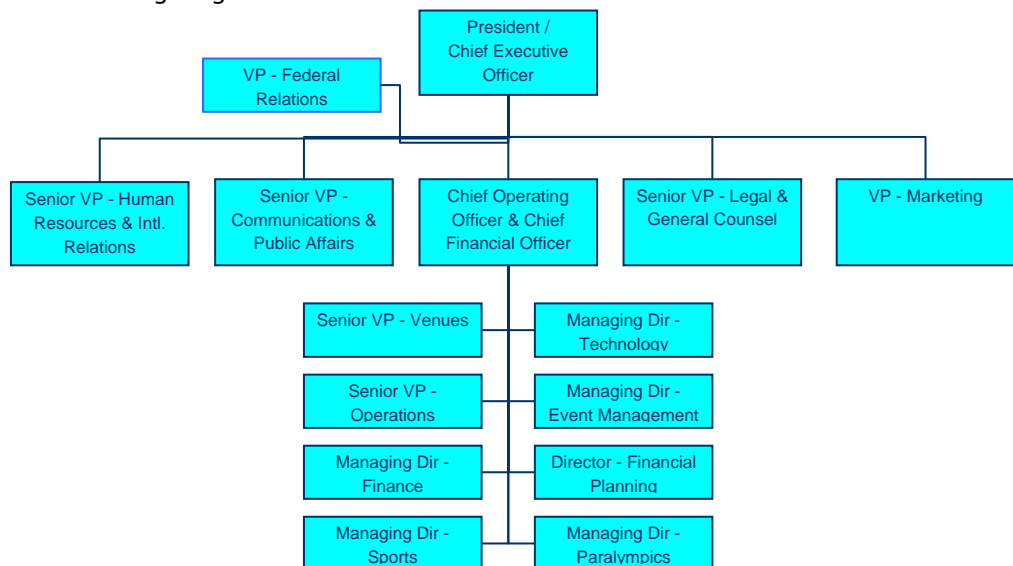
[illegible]

President / Chief Executive Officer

VP - Federal Relations

Senior VP - Human Resources & Intl. Relations

Senior VP - Communications & Public Affairs

Chief Operating Officer & Chief Financial Officer

Senior VP - Legal & General Counsel

VP - Marketing

Senior VP - Venues

Managing Dir - Technology

Senior VP - Operations

Managing Dir - Event Management

Managing Dir - Finance

Director - Financial Planning

Managing Dir - Sports

Managing Dir - Paralympics